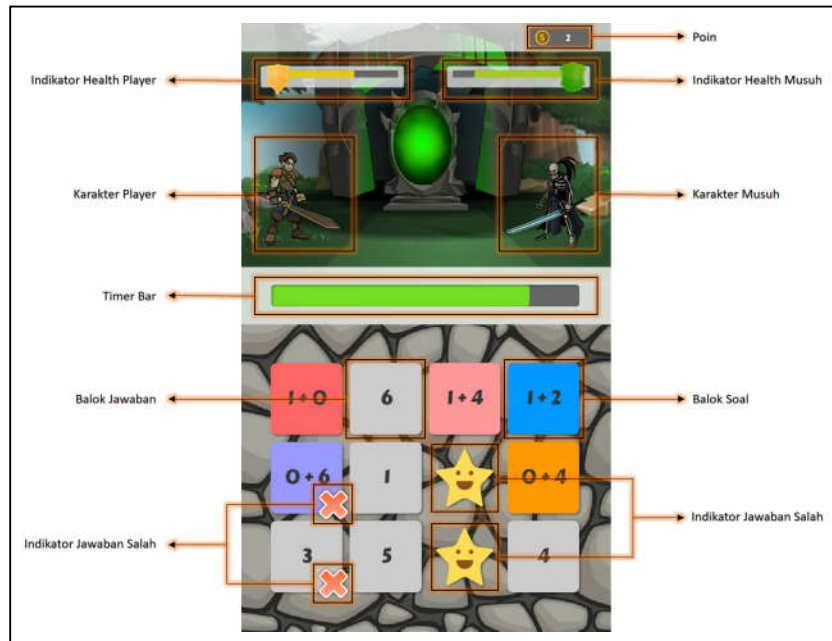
2

Poin

Indikator Health Player

Indikator Health Musuh

Karakter Player

Karakter Musuh

Timer Bar

Balok Jawaban

Balok Soal

1+0

6

1+4

1+2

0+6

1

0+4

3

5

4

Indikator Jawaban Salah

Indikator Jawaban Salah